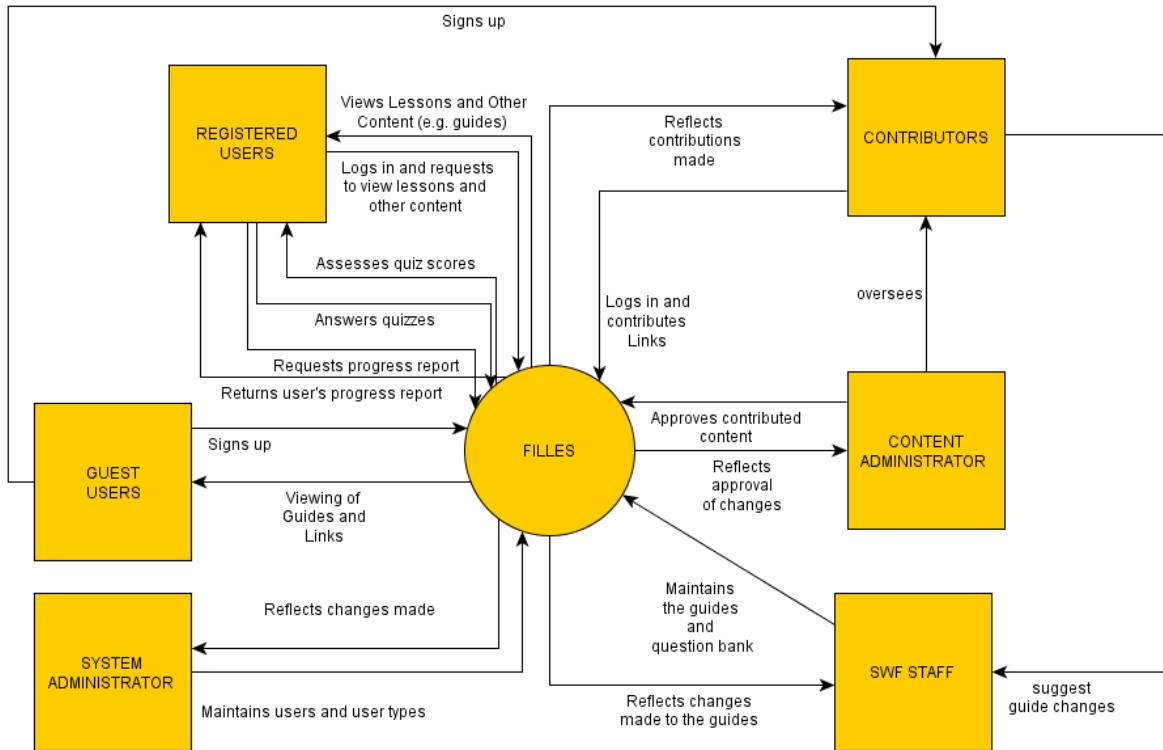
Signs up

REGISTERED USERS

Views Lessons and Other Content (e.g. guides)

Logs in and requests to view lessons and other content

Assesses quiz scores

Answers quizzes

Requests progress report

Returns user's progress report

Reflects contributions made

CONTRIBUTORS

Logs in and contributes Links

oversees

Approves contributed content

CONTENT ADMINISTRATOR

Reflects approval of changes

GUEST USERS

Signs up

FILLES

Viewing of Guides and Links

SYSTEM ADMINISTRATOR

Reflects changes made

Maintains users and user types

Maintains the guides and question bank

SWF STAFF

suggest guide changes

Reflects changes made to the guides